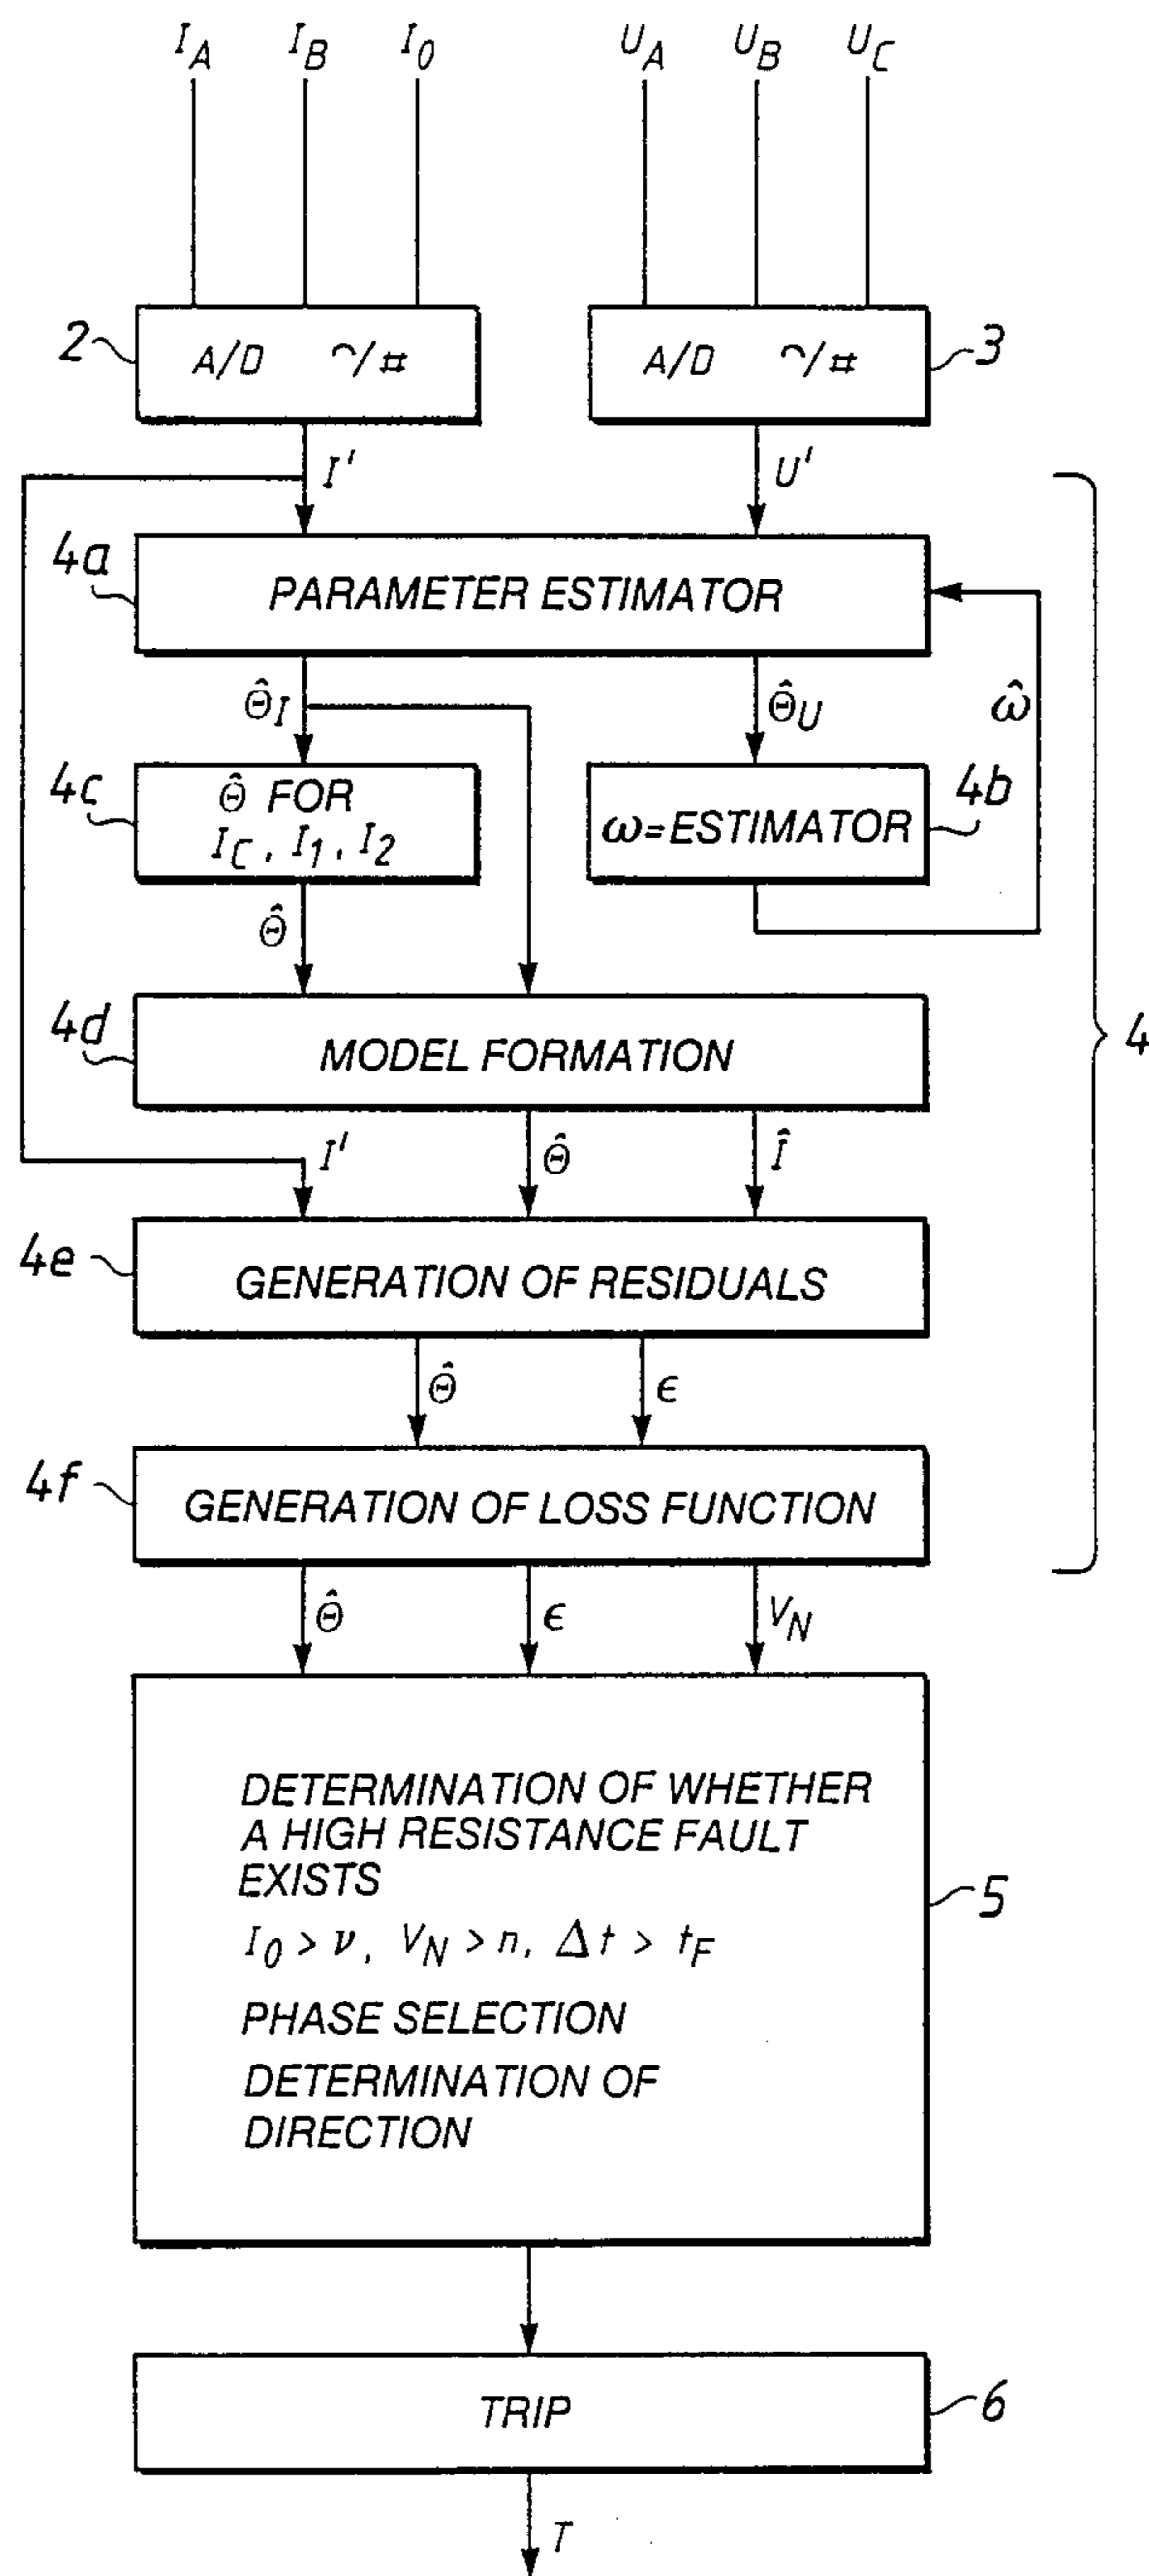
$I_A$ $I_B$ $I_0$ $U_A$ $U_B$ $U_C$

2 A/D ∿/#

A/D ∿/# 3

$I'$

$U'$

4a PARAMETER ESTIMATOR

$\hat{\Theta}_I$

$\hat{\Theta}_U$

$\hat{\omega}$

4c $\hat{\Theta}$ FOR $I_C$, $I_1$, $I_2$

$\omega$=ESTIMATOR 4b

$\hat{\Theta}$

4d MODEL FORMATION

4

$I'$ $\hat{\Theta}$ $\hat{I}$

4e GENERATION OF RESIDUALS

$\hat{\Theta}$ $\epsilon$

4f GENERATION OF LOSS FUNCTION

$\hat{\Theta}$ $\epsilon$ $V_N$

DETERMINATION OF WHETHER A HIGH RESISTANCE FAULT EXISTS

$I_0 > \nu$, $V_N > n$, $\Delta t > t_F$

PHASE SELECTION

DETERMINATION OF DIRECTION

5

TRIP 6

$T$